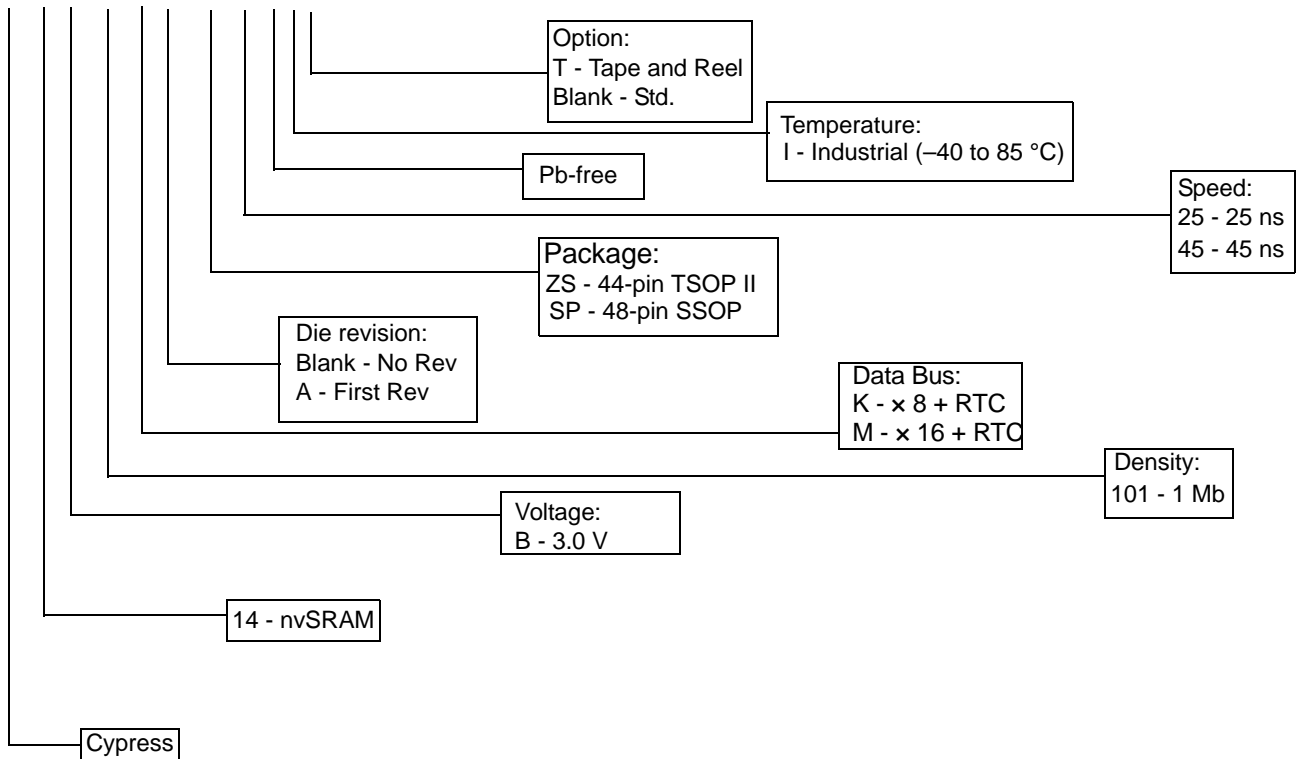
Option:
T - Tape and Reel
Blank - Std.

Temperature:
I - Industrial (–40 to 85 °C)

Pb-free

Speed:
25 - 25 ns
45 - 45 ns

Package:
ZS - 44-pin TSOP II
SP - 48-pin SSOP

Die revision:
Blank - No Rev
A - First Rev

Data Bus:
K - × 8 + RTC
M - × 16 + RTC

Density:
101 - 1 Mb

Voltage:
B - 3.0 V

14 - nvSRAM

Cypress